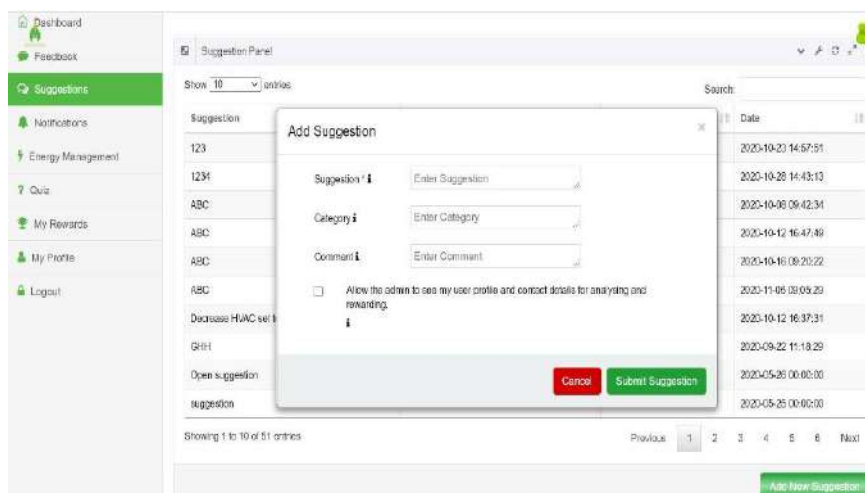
Dashboard
Feedback
Suggestions
Notifications
Energy Management
Quiz
My Rewards
My Profile
Logout

Suggestion Panel

Show 10 entries

Search:

| Suggestion | Date |
|---|---|
| 123 | 2020-10-23 14:57:51 |
| 1234 | 2020-10-28 14:43:13 |
| ABC | 2020-10-08 09:42:34 |
| ABC | 2020-10-12 16:47:49 |
| ABC | 2020-10-16 09:20:22 |
| ABC | 2020-11-06 09:05:29 |
| Decrease HVAC set t | 2020-10-12 16:37:31 |
| GHH | 2020-09-22 11:18:29 |
| Open suggestion | 2020-05-26 00:00:00 |
| suggestion | 2020-05-26 00:00:00 |

Showing 1 to 10 of 51 entries

Previous 1 2 3 4 5 6 Next

Add New Suggestion

Add Suggestion

Suggestion *
Enter Suggestion

Category
Enter Category

Comment
Enter Comment

Allow the admin to see my user profile and contact details for analysing and rewarding.

Cancel
Submit Suggestion